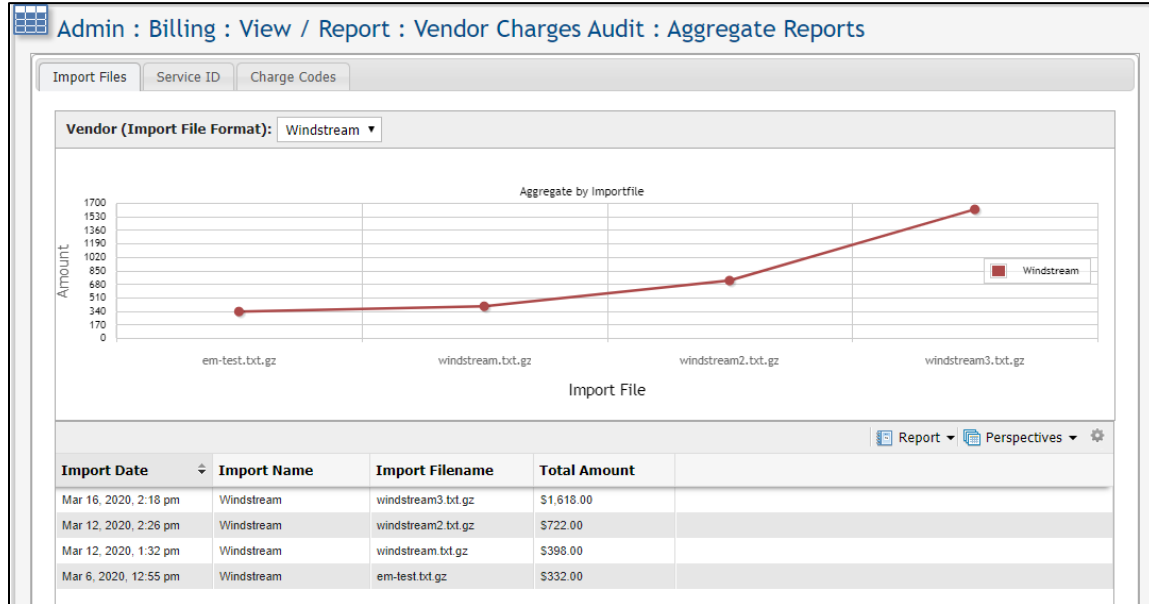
Admin : Billing : View / Report : Vendor Charges Audit : Aggregate Reports

Import Files | Service ID | Charge Codes

Vendor (Import File Format): Windstream ▾

Aggregate by Importfile

Amount

1700
1530
1360
1190
1020
850
680
510
340
170
0

Windstream

em-test.txt.gz
windstream.txt.gz
windstream2.txt.gz
windstream3.txt.gz

Import File

Report ▾ Perspectives ▾

| Import Date | Import Name | Import Filename | Total Amount |
|---|---|---|---|
| Mar 16, 2020, 2:18 pm | Windstream | windstream3.txt.gz | $1,618.00 |
| Mar 12, 2020, 2:26 pm | Windstream | windstream2.txt.gz | $722.00 |
| Mar 12, 2020, 1:32 pm | Windstream | windstream.txt.gz | $398.00 |
| Mar 6, 2020, 12:55 pm | Windstream | em-test.txt.gz | $332.00 |